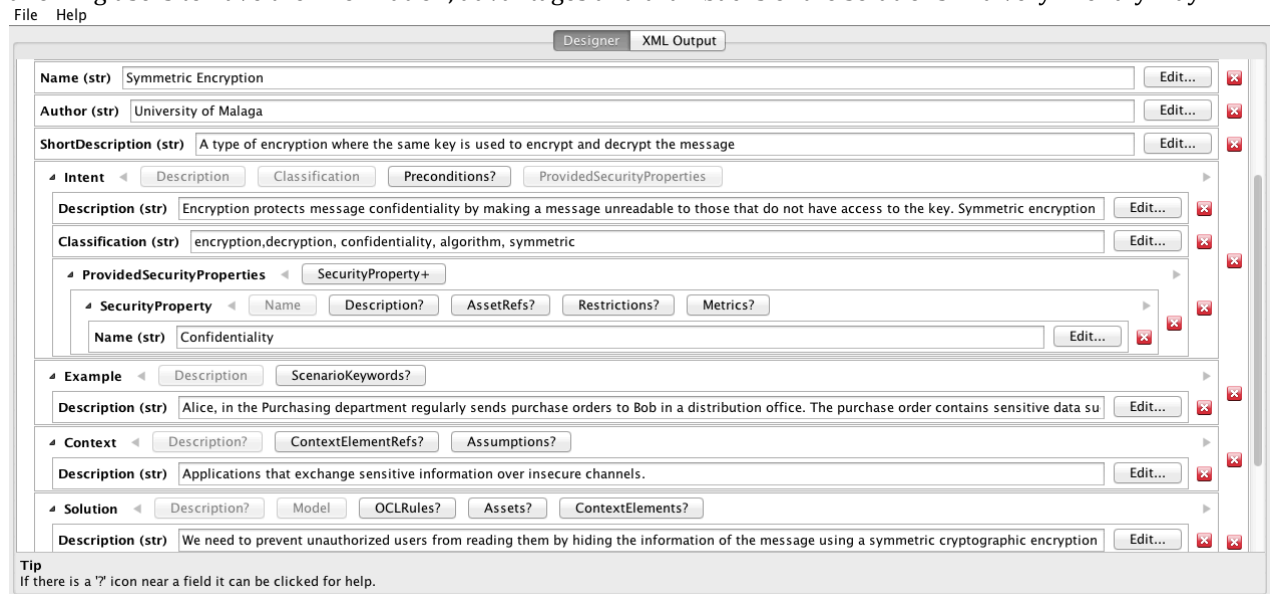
File Help

Designer XML Output

Name (str) Symmetric Encryption Edit...

Author (str) University of Malaga Edit...

ShortDescription (str) A type of encryption where the same key is used to encrypt and decrypt the message Edit...

Intent Description Classification Preconditions? ProvidedSecurityProperties

Description (str) Encryption protects message confidentiality by making a message unreadable to those that do not have access to the key. Symmetric encryption Edit...

Classification (str) encryption,decryption, confidentiality, algorithm, symmetric Edit...

ProvidedSecurityProperties SecurityProperty+

SecurityProperty Name Description? AssetRefs? Restrictions? Metrics?

Name (str) Confidentiality Edit...

Example Description ScenarioKeywords?

Description (str) Alice, in the Purchasing department regularly sends purchase orders to Bob in a distribution office. The purchase order contains sensitive data su Edit...

Context Description? ContextElementRefs? Assumptions?

Description (str) Applications that exchange sensitive information over insecure channels. Edit...

Solution Description? Model OCLRules? Assets? ContextElements?

Description (str) We need to prevent unauthorized users from reading them by hiding the information of the message using a symmetric cryptographic encryption Edit...

Tip
If there is a '?' icon near a field it can be clicked for help.